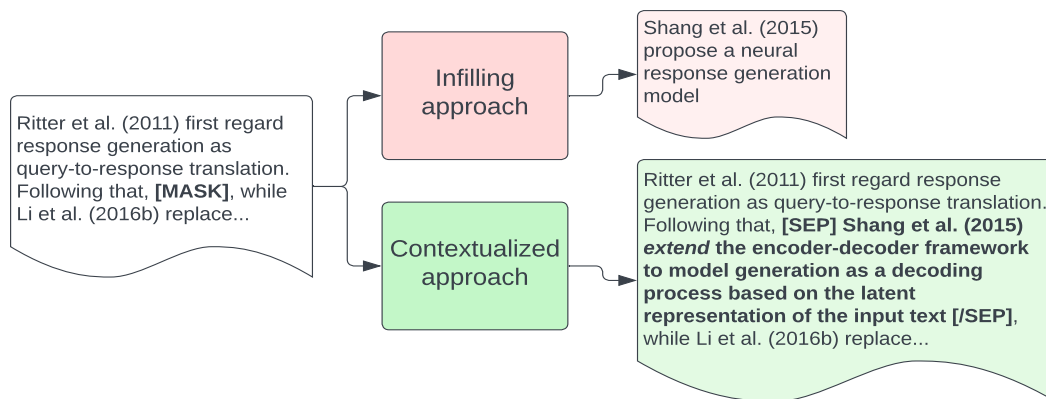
Ritter et al. (2011) first regard response generation as query-to-response translation. Following that, [MASK], while Li et al. (2016b) replace...

Infilling approach

Contextualized approach

Shang et al. (2015) propose a neural response generation model

Ritter et al. (2011) first regard response generation as query-to-response translation. Following that, [SEP] Shang et al. (2015) extend the encoder-decoder framework to model generation as a decoding process based on the latent representation of the input text [/SEP], while Li et al. (2016b) replace...